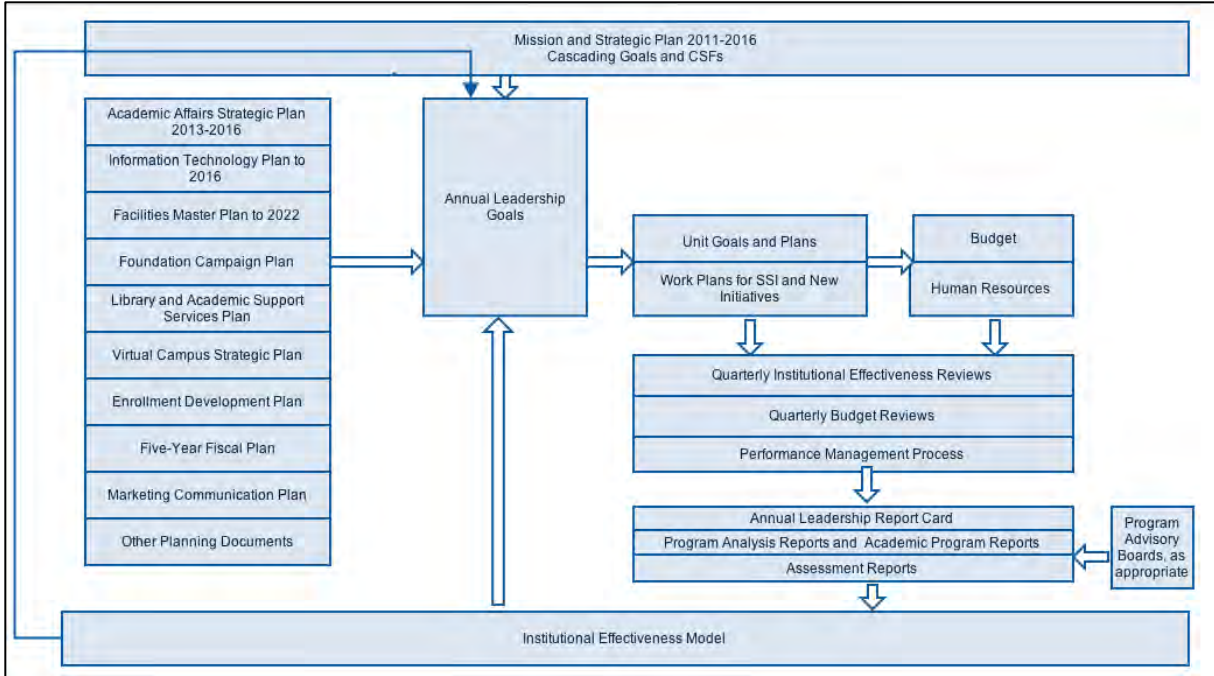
Mission and Strategic Plan 2011-2016
Cascading Goals and CSFs

Academic Affairs Strategic Plan 2013-2016

Information Technology Plan to 2016

Facilities Master Plan to 2022

Foundation Campaign Plan

Library and Academic Support Services Plan

Virtual Campus Strategic Plan

Enrollment Development Plan

Five-Year Fiscal Plan

Marketing Communication Plan

Other Planning Documents

Annual Leadership Goals

Unit Goals and Plans

Work Plans for SSI and New Initiatives

Budget

Human Resources

Quarterly Institutional Effectiveness Reviews

Quarterly Budget Reviews

Performance Management Process

Annual Leadership Report Card

Program Analysis Reports and Academic Program Reports

Assessment Reports

Program Advisory Boards, as appropriate

Institutional Effectiveness Model